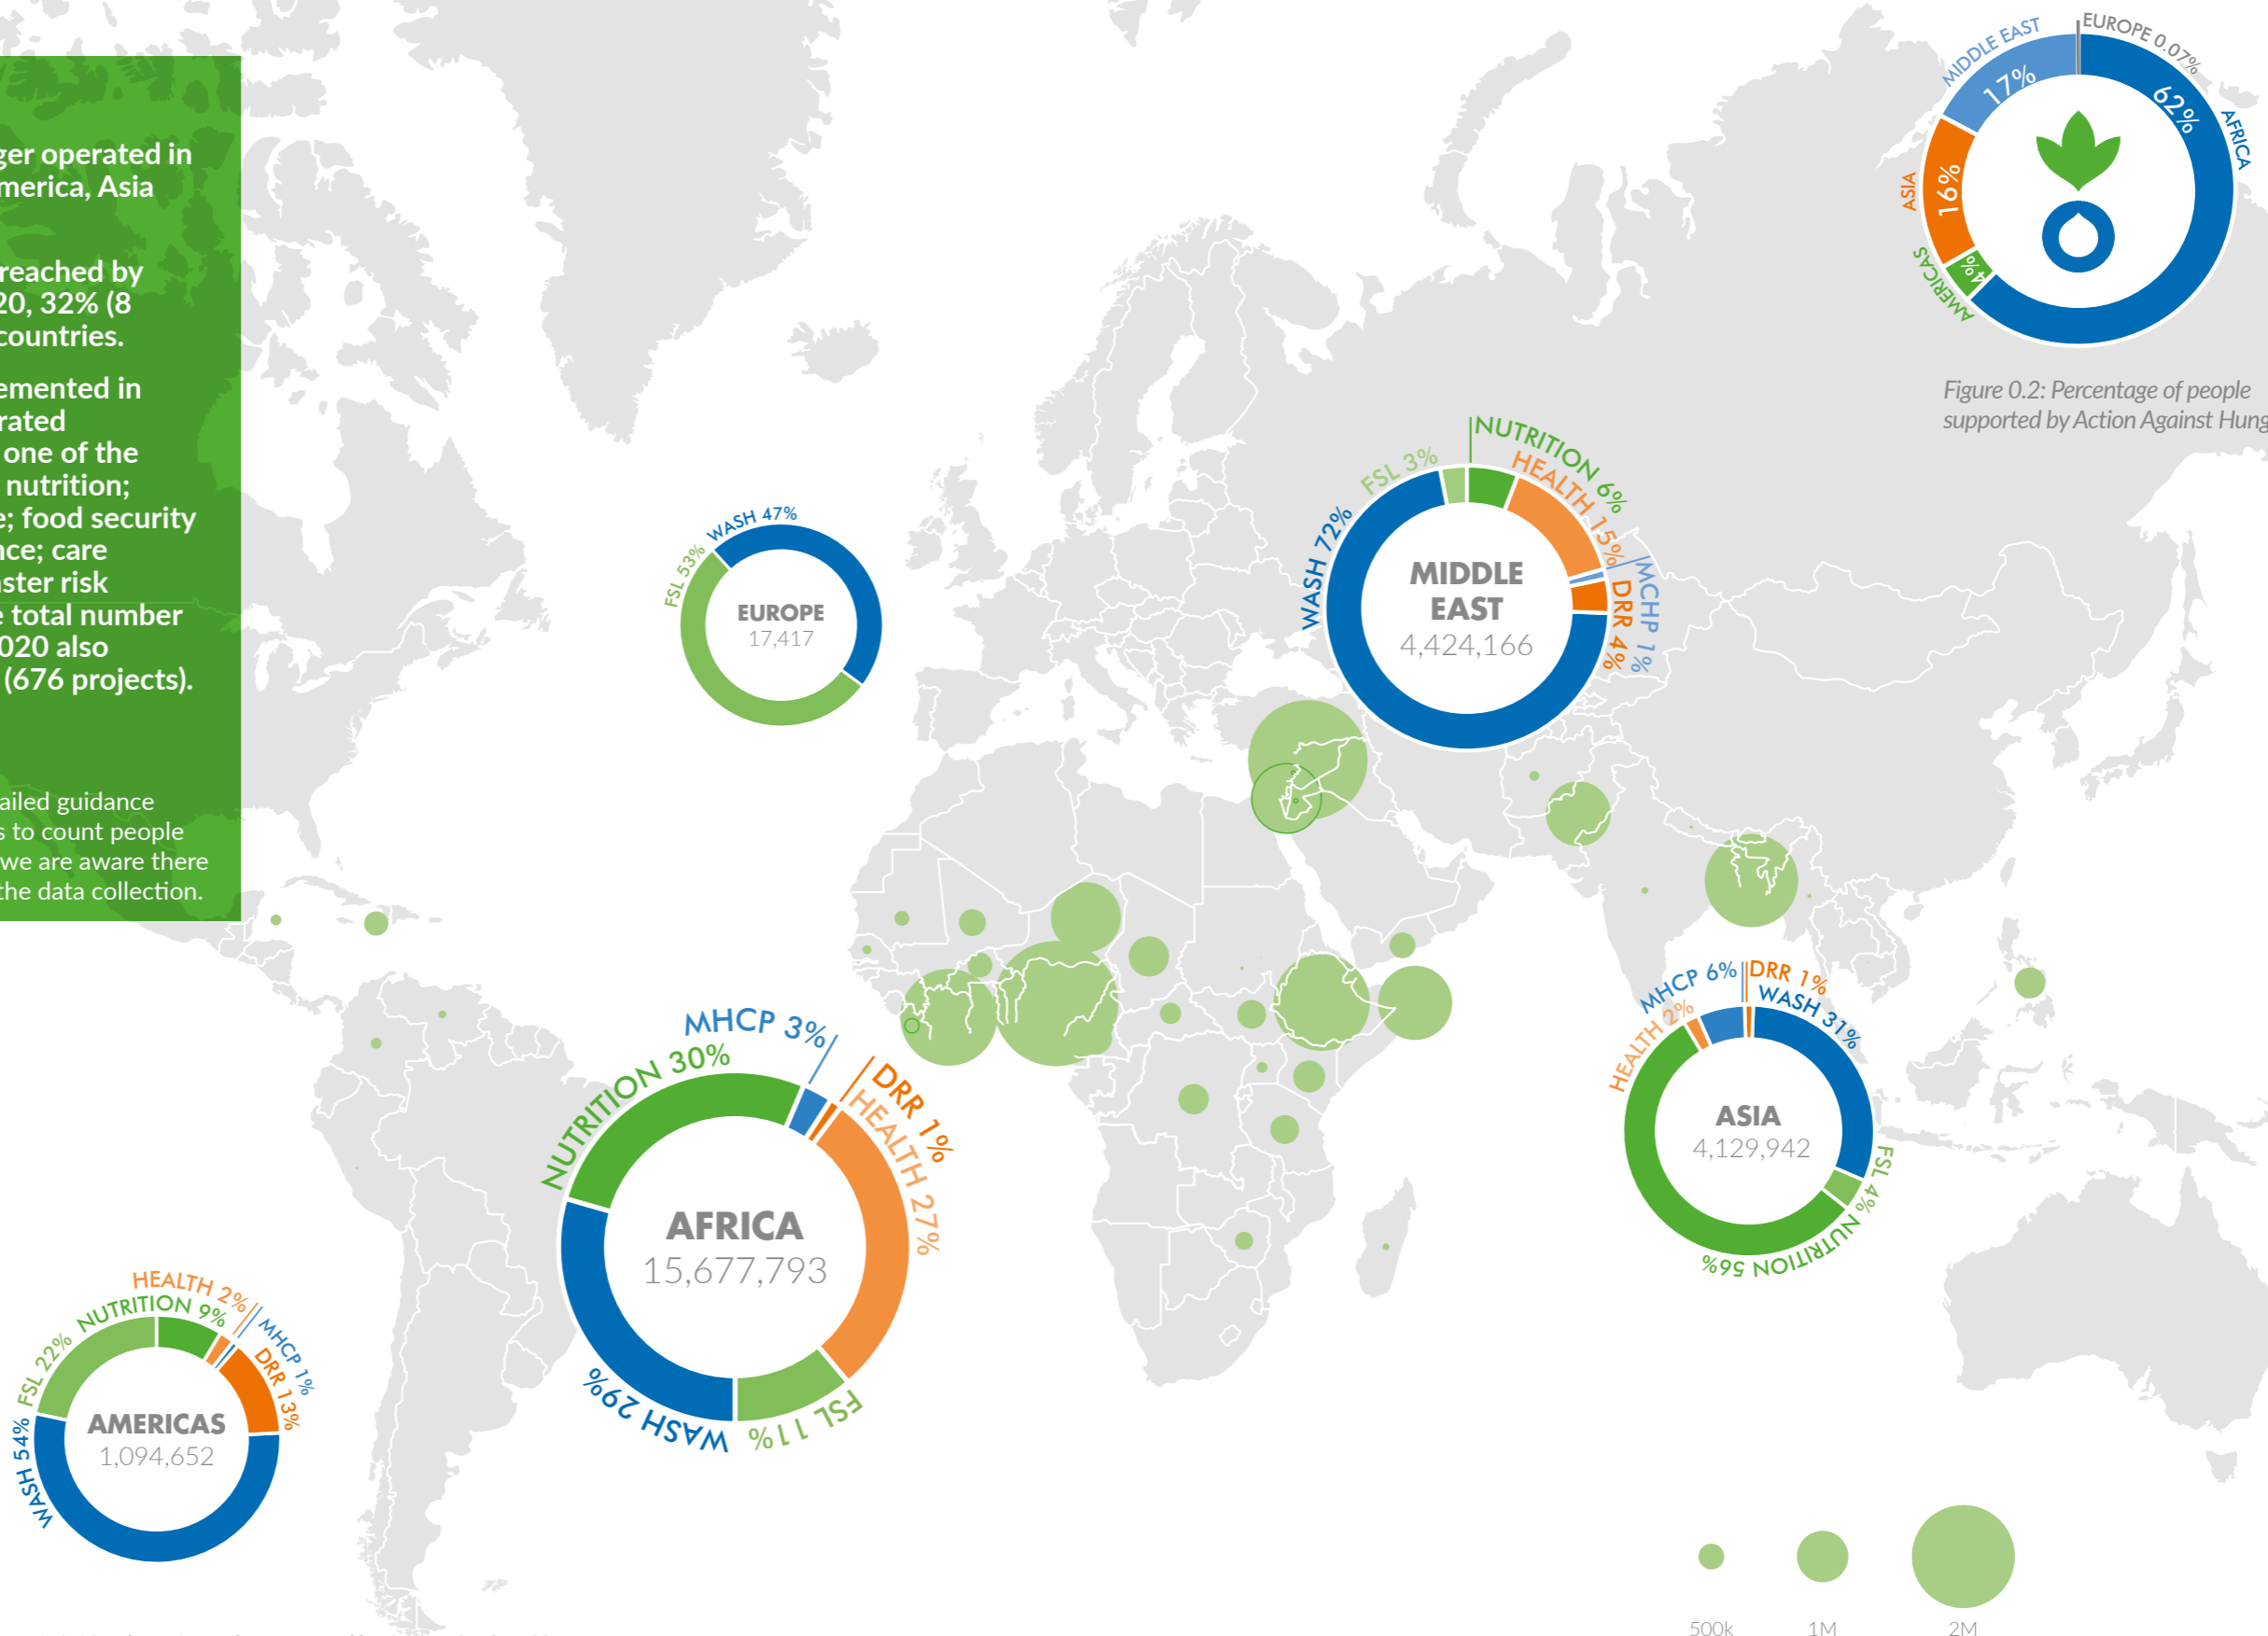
ger operated in
merica, Asia

reached by
20, 32% (8
countries.

emented in
rated
one of the
nutrition;
e; food security
nce; care
ster risk
e total number
020 also
(676 projects).

ailed guidance
s to count people
we are aware there
the data collection.

MIDDLE EAST
EUROPE 0.07%
17%
62%
AFRICA
ASIA
16%
AMERICAS
4%

Figure 0.2: Percentage of people supported by Action Against Hung

WASH 47%
FSL 53%
EUROPE
17,417

NUTRITION 6%
FSL 3%
HEALTH 15%
WASH 72%
MCHP 1%
DRR 4%
MIDDLE EAST
4,424,166

MHCP 3%
NUTRITION 30%
DRR 1%
HEALTH 27%
AFRICA
15,677,793
WASH 29%
FSL 11%

MHCP 6%
DRR 1%
HEALTH 2%
WASH 31%
ASIA
4,129,942
FSL 4%
NUTRITION 56%

HEALTH 2%
NUTRITION 9%
MHCP 1%
FSL 22%
DRR 13%
AMERICAS
1,094,652
WASH 54%

500k
1M
2M